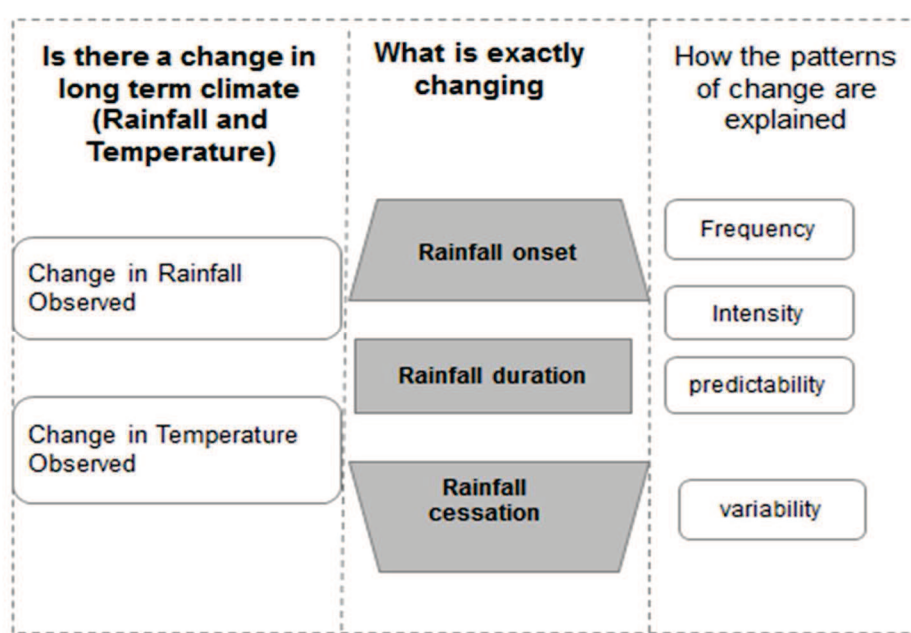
Is there a change in long term climate (Rainfall and Temperature)

Change in Rainfall Observed

Change in Temperature Observed

What is exactly changing

Rainfall onset

Rainfall duration

Rainfall cessation

How the patterns of change are explained

Frequency

Intensity

predictability

variability